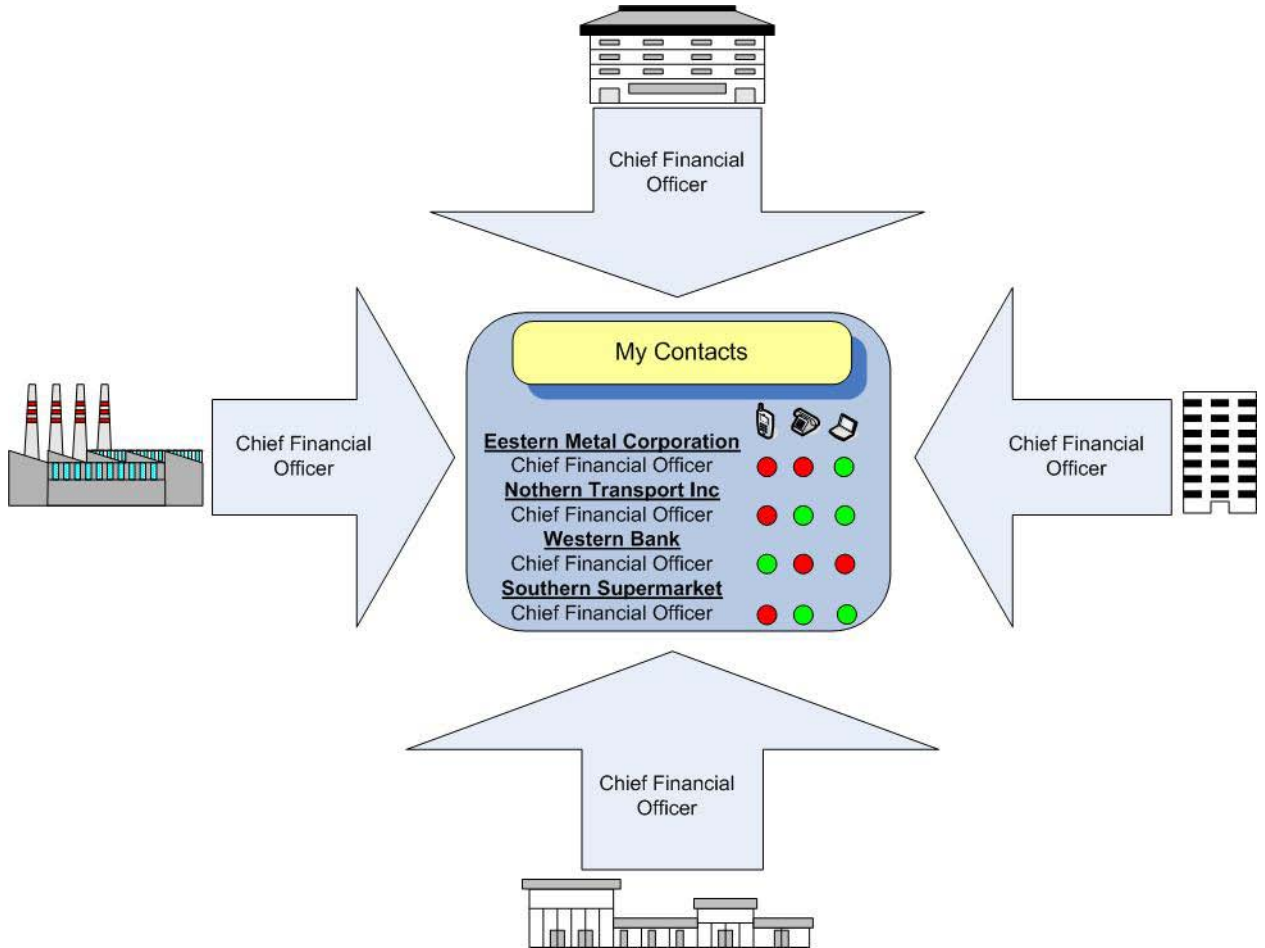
Chief Financial Officer

Chief Financial Officer

My Contacts

Eestern Metal Corporation
Chief Financial Officer
Nothern Transport Inc
Chief Financial Officer
Western Bank
Chief Financial Officer
Southern Supermarket
Chief Financial Officer

Chief Financial Officer

Chief Financial Officer